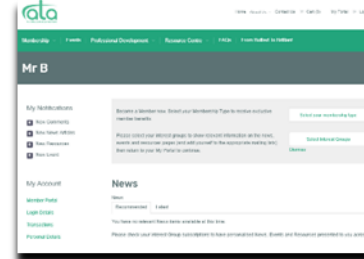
ata

Home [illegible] Contact us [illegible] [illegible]

Membership Events Professional Development Resource Centre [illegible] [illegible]

Mr B

My Notifications

New Comments

New News Articles

New Resources

New Event

Become a Member now. Select your Membership Type to receive exclusive member benefits.

Please select your Interest groups to show relevant information on the news, events and resources pages (and add yourself to the appropriate mailing lists) then return to your My Portal to continue.

Select your membership type

Select Interest Groups

Dismiss

My Account

Member Portal

Login Details

Transactions

Personal Details

News

News

Recommended Latest

You have no relevant News items available at this time.

Please check your Interest Group subscriptions to have personalised News, Events and Resources presented to you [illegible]